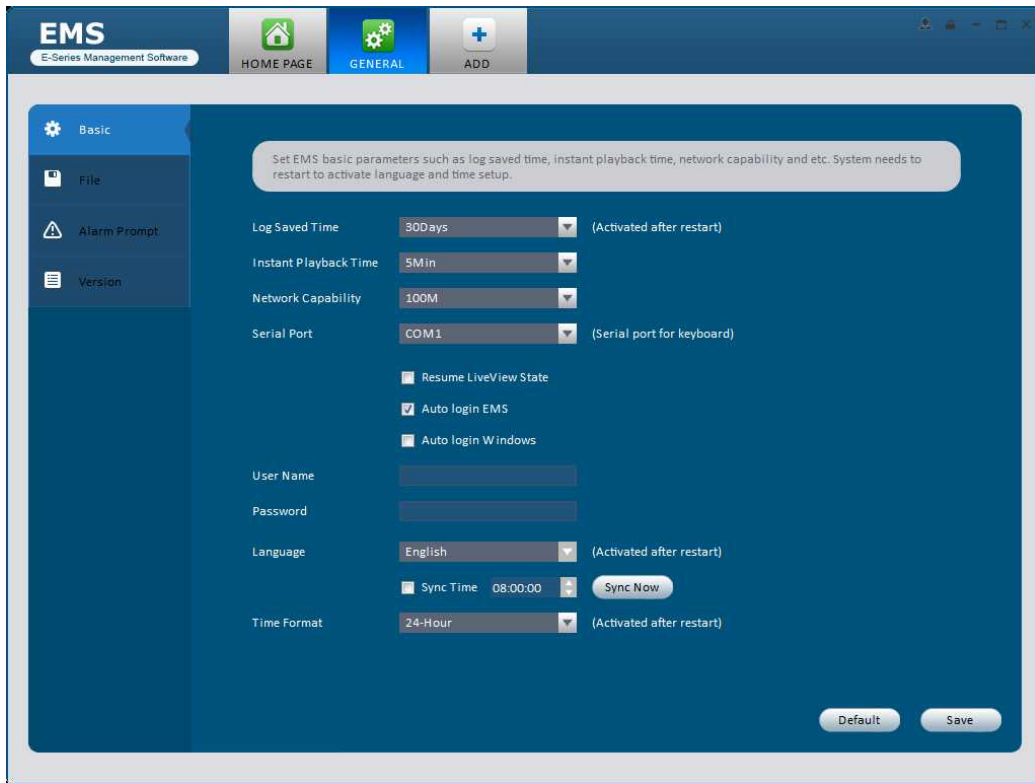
EMS
E-Series Management Software

HOME PAGE
GENERAL
ADD

Basic
File
Alarm Prompt
Version

Set EMS basic parameters such as log saved time, instant playback time, network capability and etc. System needs to restart to activate language and time setup.

Log Saved Time 30Days (Activated after restart)
Instant Playback Time 5Min
Network Capability 100M
Serial Port COM1 (Serial port for keyboard)

Resume LiveView State
Auto login EMS
Auto login Windows

User Name
Password

Language English (Activated after restart)
Sync Time 08:00:00 Sync Now
Time Format 24-Hour (Activated after restart)

Default
Save